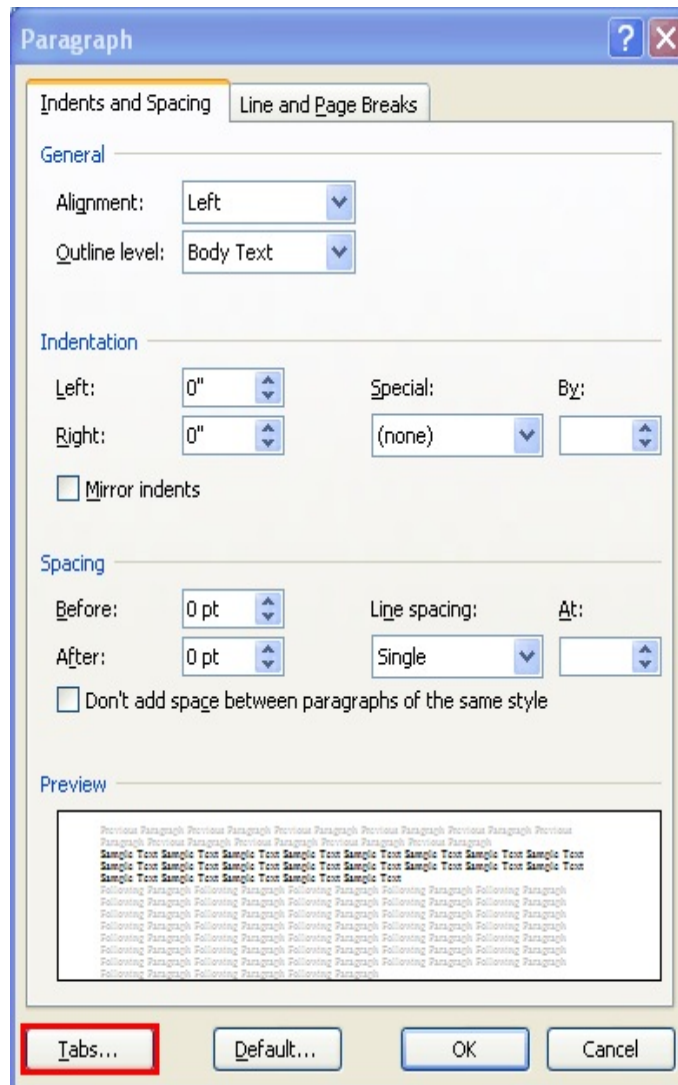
Paragraph

Indents and Spacing
Line and Page Breaks

General

Alignment: Left

Outline level: Body Text

Indentation

Left: 0"

Right: 0"

Special: (none)

By:

Mirror indents

Spacing

Before: 0 pt

After: 0 pt

Line spacing: Single

At:

Don't add space between paragraphs of the same style

Preview

Previous Paragraph Previous Paragraph Previous Paragraph Previous Paragraph Previous Paragraph Previous Paragraph Previous Paragraph Previous Paragraph Previous Paragraph Previous Paragraph
Sample Text Sample Text Sample Text Sample Text Sample Text Sample Text Sample Text Sample Text Sample Text Sample Text Sample Text Sample Text Sample Text Sample Text Sample Text Sample Text Sample Text Sample Text Sample Text Sample Text Sample Text Sample Text Sample Text Sample Text
Following Paragraph Following Paragraph Following Paragraph Following Paragraph Following Paragraph Following Paragraph Following Paragraph Following Paragraph Following Paragraph Following Paragraph Following Paragraph Following Paragraph Following Paragraph Following Paragraph Following Paragraph Following Paragraph Following Paragraph Following Paragraph Following Paragraph Following Paragraph Following Paragraph Following Paragraph Following Paragraph Following Paragraph Following Paragraph Following Paragraph Following Paragraph Following Paragraph Following Paragraph Following Paragraph Following Paragraph Following Paragraph Following Paragraph Following Paragraph Following Paragraph Following Paragraph Following Paragraph

Tabs...
Default...
OK
Cancel